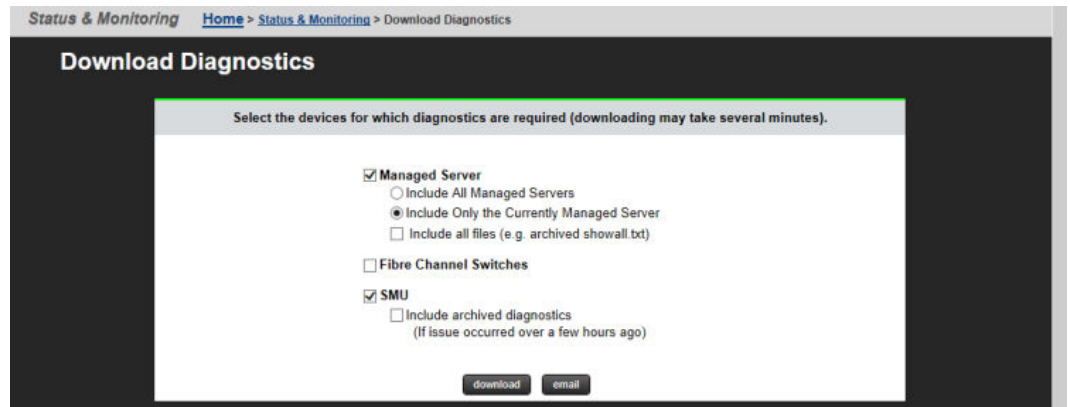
Status & Monitoring Home > Status & Monitoring > Download Diagnostics

Download Diagnostics

Select the devices for which diagnostics are required (downloading may take several minutes).

☑ Managed Server
○ Include All Managed Servers
◉ Include Only the Currently Managed Server
☐ Include all files (e.g. archived showall.txt)

☐ Fibre Channel Switches

☑ SMU
☐ Include archived diagnostics
(If issue occurred over a few hours ago)

download email